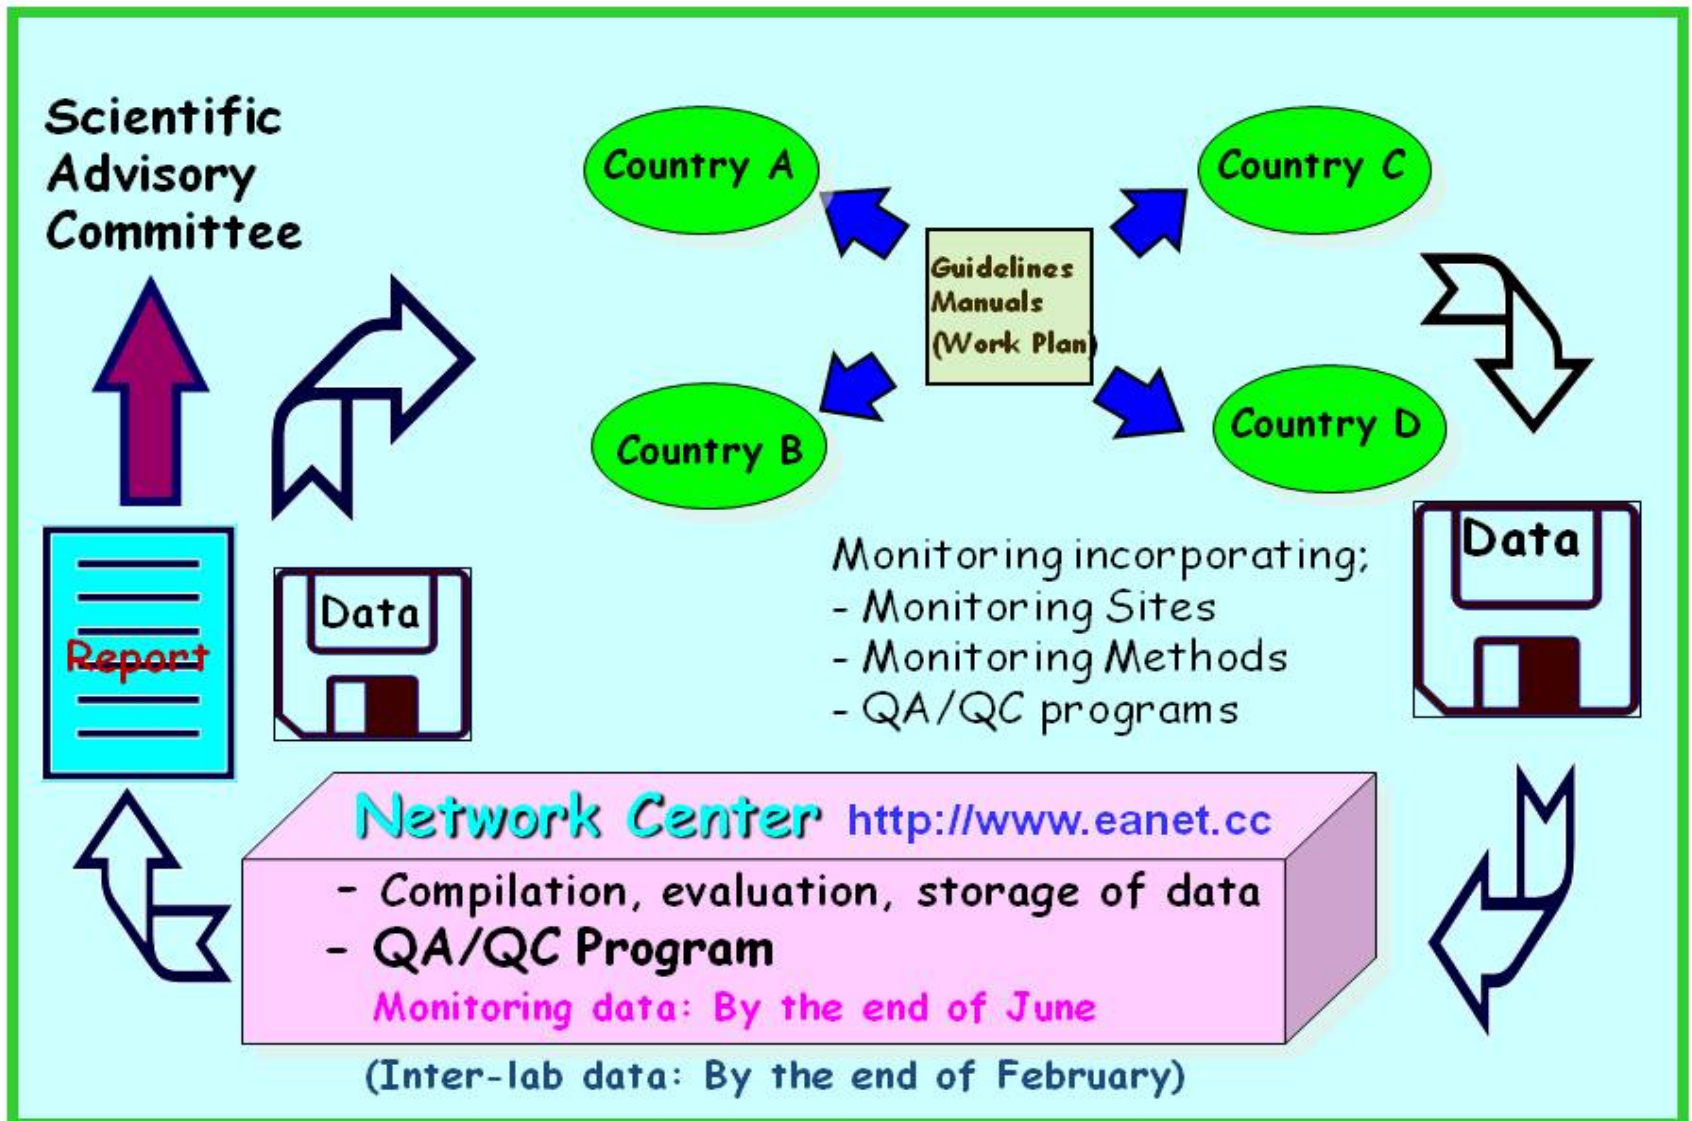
Scientific Advisory Committee

Country A

Country C

Guidelines
Manuals
(Work Plan)

Country B

Country D

Report

Data

Monitoring incorporating;
- Monitoring Sites
- Monitoring Methods
- QA/QC programs

Data

Network Center http://www.eanet.cc
- Compilation, evaluation, storage of data
- QA/QC Program
Monitoring data: By the end of June

(Inter-lab data: By the end of February)